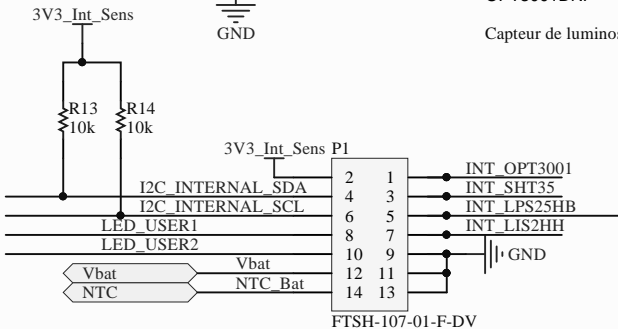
3V3_Int_Sens

GND

OPT3001...

Capteur de lumino

R13
10k

R14
10k

3V3_Int_Sens P1

I2C_INTERNAL_SDA
I2C_INTERNAL_SCL
LED_USER1
LED_USER2
Vbat
NTC_Bat

Vbat
NTC

2 1
4 3
6 5
8 7
10 9
12 11
14 13

INT_OPT3001
INT_SHT35
INT_LPS25HB
INT_LIS2HH
GND

FTSH-107-01-F-DV